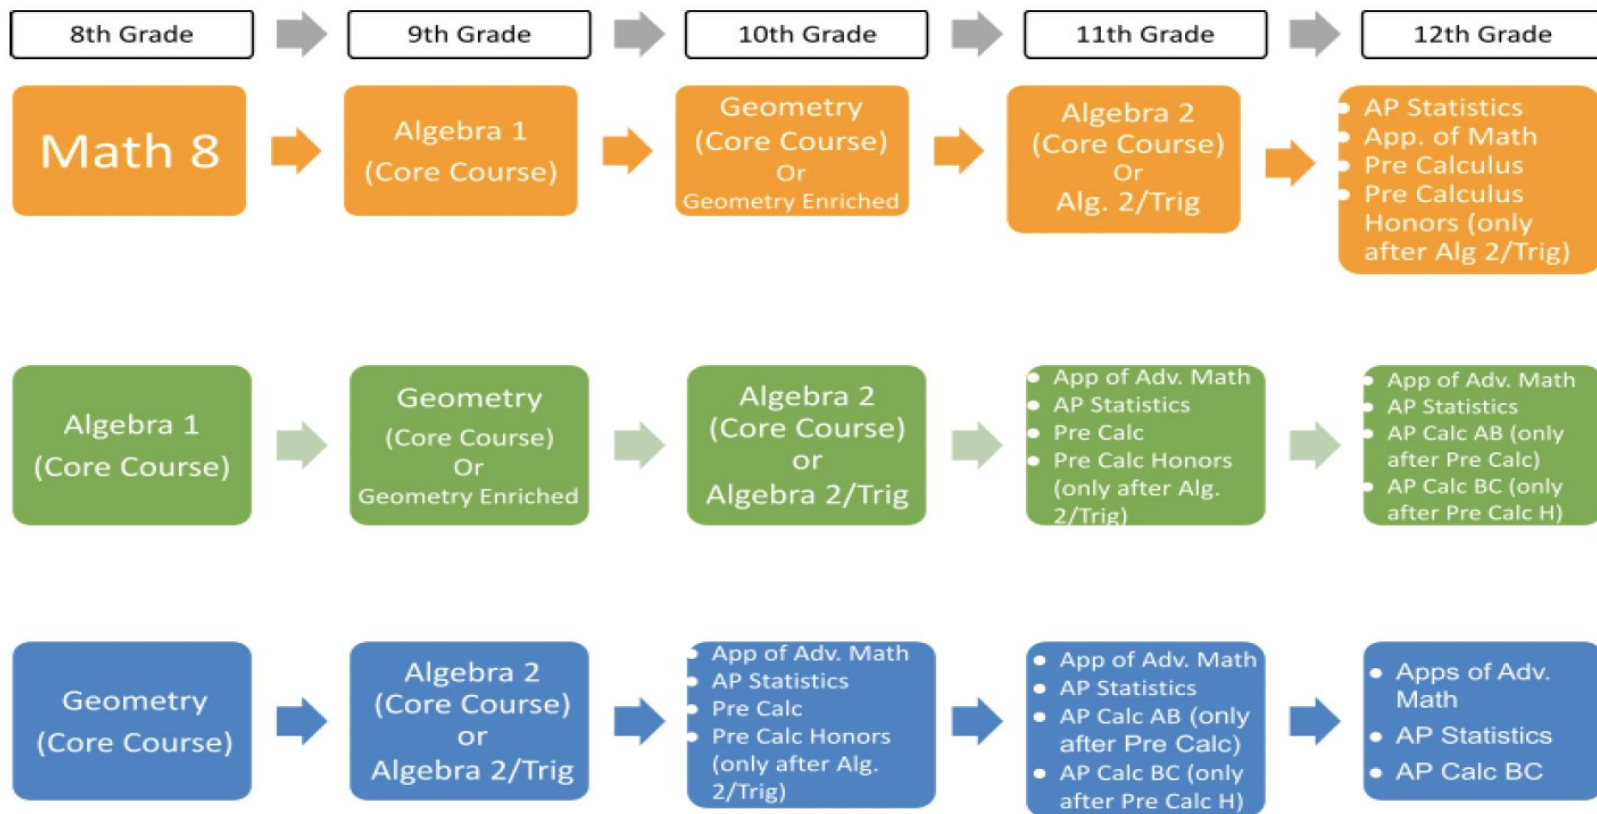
8th Grade

9th Grade

10th Grade

11th Grade

12th Grade

Math 8

Algebra 1 (Core Course)

Geometry (Core Course) Or Geometry Enriched

Algebra 2 (Core Course) Or Alg. 2/Trig

- AP Statistics
- App. of Math
- Pre Calculus
- Pre Calculus Honors (only after Alg 2/Trig)

Algebra 1 (Core Course)

Geometry (Core Course) Or Geometry Enriched

Algebra 2 (Core Course) or Algebra 2/Trig

- App of Adv. Math
- AP Statistics
- Pre Calc
- Pre Calc Honors (only after Alg. 2/Trig)

- App of Adv. Math
- AP Statistics
- AP Calc AB (only after Pre Calc)
- AP Calc BC (only after Pre Calc H)

Geometry (Core Course)

Algebra 2 (Core Course) or Algebra 2/Trig

- App of Adv. Math
- AP Statistics
- Pre Calc
- Pre Calc Honors (only after Alg. 2/Trig)

- App of Adv. Math
- AP Statistics
- AP Calc AB (only after Pre Calc)
- AP Calc BC (only after Pre Calc H)

- Apps of Adv. Math
- AP Statistics
- AP Calc BC